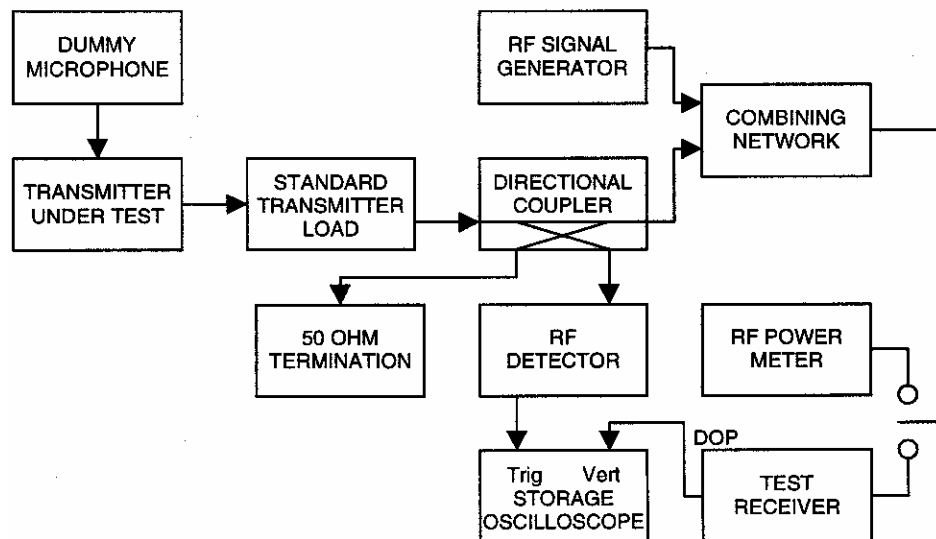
DUMMY MICROPHONE

TRANSMITTER UNDER TEST

STANDARD TRANSMITTER LOAD

RF SIGNAL GENERATOR

COMBINING NETWORK

DIRECTIONAL COUPLER

50 OHM TERMINATION

RF DETECTOR

RF POWER METER

DOP

Trig Vert STORAGE OSCILLOSCOPE

TEST RECEIVER